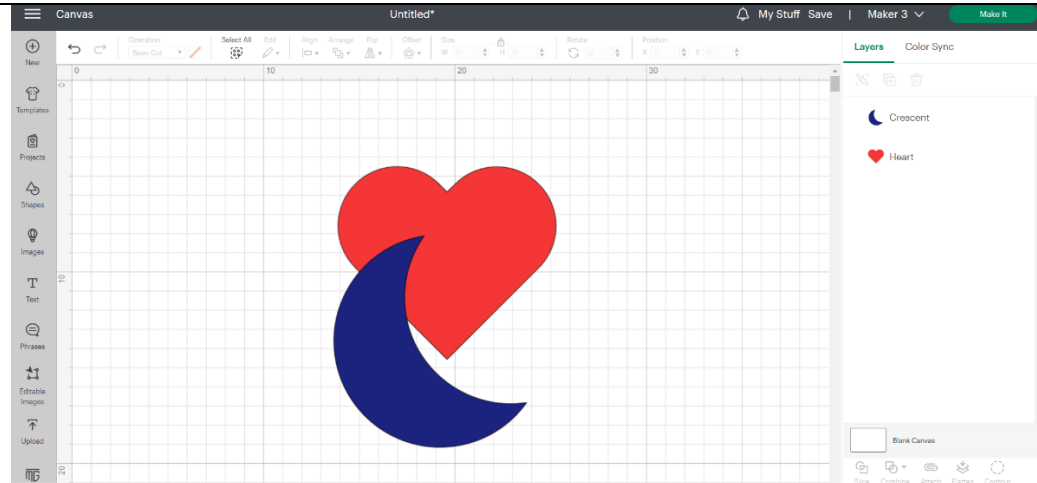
Canvas

Untitled*

My Stuff Save | Maker 3

Make It

New

Templates

Projects

Shapes

Images

Text

Phrases

Editable Images

Upload

Operation
Basic Cut

Select All

Edit

Align

Arrange

Flip

Offset

Size
W H

Rotate

Position
X Y

0
10
20
30

0
10
20

Layers
Color Sync

Crescent

Heart

Blank Canvas

Slice
Combine
Attach
Flatten
Contour